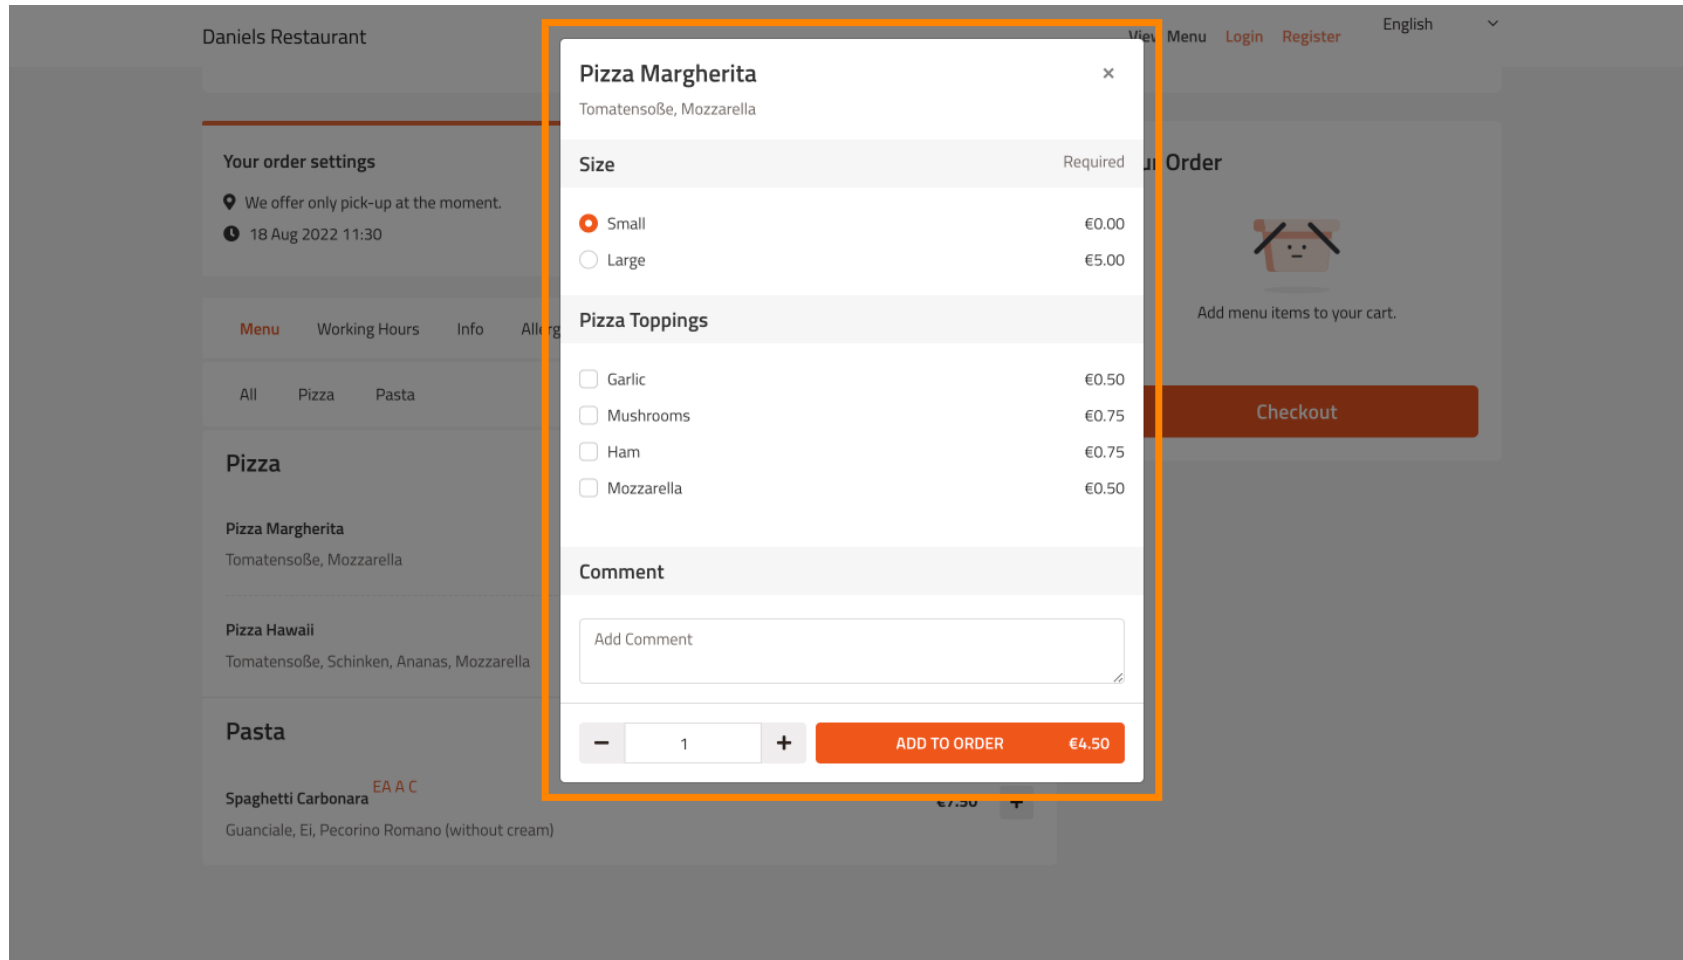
Daniels Restaurant

Vie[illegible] Menu Login Register

English

Your order settings

We offer only pick-up at the moment.

18 Aug 2022 11:30

Menu Working Hours Info All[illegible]

All Pizza Pasta

Pizza

Pizza Margherita

Tomatensoße, Mozzarella

Pizza Hawaii

Tomatensoße, Schinken, Ananas, Mozzarella

Pasta

Spaghetti Carbonara EA A C

Guanciale, Ei, Pecorino Romano (without cream)

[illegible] Order

Add menu items to your cart.

Checkout

Pizza Margherita

×

Tomatensoße, Mozzarella

Size

Required

Small €0.00

Large €5.00

Pizza Toppings

Garlic €0.50

Mushrooms €0.75

Ham €0.75

Mozzarella €0.50

Comment

Add Comment

− 1 +

ADD TO ORDER €4.50